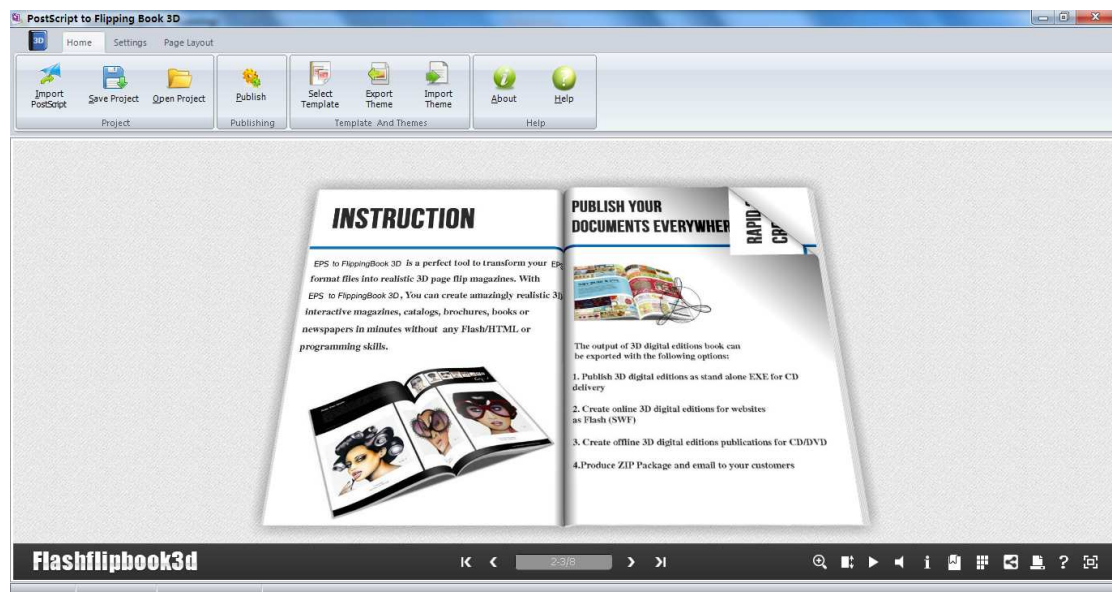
PostScript to Flipping Book 3D

3D Home Settings Page Layout

Import PostScript Save Project Open Project
Project

Publish
Publishing

Select Template Export Theme Import Theme
Template And Themes

About Help
Help

INSTRUCTION

EPS to FlippingBook 3D is a perfect tool to transform your EPS format files into realistic 3D page flip magazines. With EPS to FlippingBook 3D, You can create amazingly realistic 3D interactive magazines, catalogs, brochures, books or newspapers in minutes without any Flash/HTML or programming skills.

PUBLISH YOUR DOCUMENTS EVERYWHER

RAPID CR

The output of 3D digital editions book can be exported with the following options:

1. Publish 3D digital editions as stand alone EXE for CD delivery

2. Create online 3D digital editions for websites as Flash (SWF)

3. Create offline 3D digital editions publications for CD/DVD

4.Produce ZIP Package and email to your customers

Flashflipbook3d

2-3/8

?